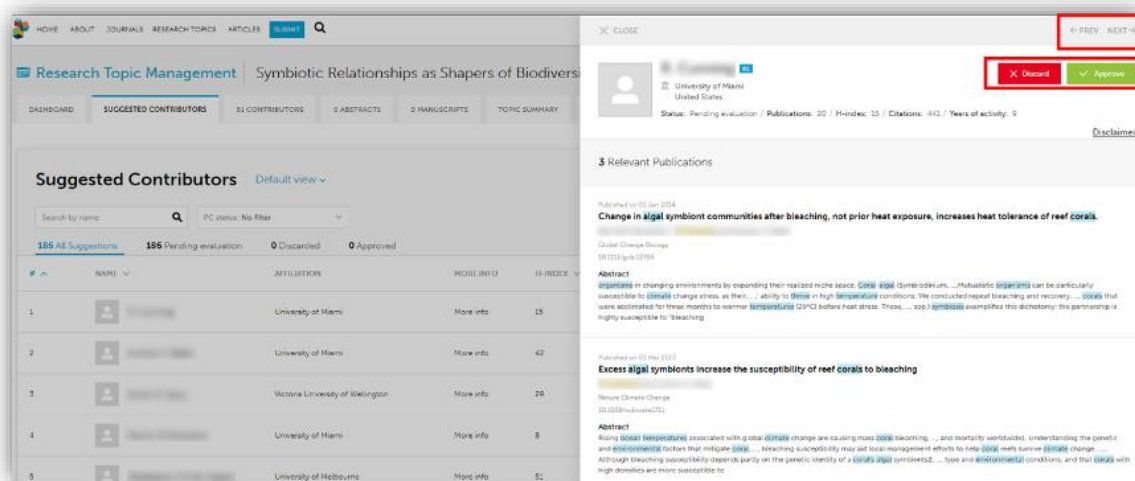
HOME ABOUT JOURNALS RESEARCH TOPICS ARTICLES SUBMIT

Research Topic Management | Symbiotic Relationships as Shapers of Biodiversi

DASHBOARD SUGGESTED CONTRIBUTORS 51 CONTRIBUTORS 0 ABSTRACTS 0 MANUSCRIPTS TOPIC SUMMARY

Suggested Contributors Default view

Search by name PC status: No filter

186 All Suggestions 186 Pending evaluation 0 Discarded 0 Approved

| # | NAME | AFFILIATION | MORE INFO | H-INDEX |
|---|---|---|---|---|
| 1 | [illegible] | University of Miami | More info | 15 |
| 2 | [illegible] | University of Miami | More info | 42 |
| 3 | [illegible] | Victoria University of Wellington | More info | 29 |
| 4 | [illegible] | University of Miami | More info | 8 |
| 5 | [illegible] | University of Melbourne | More info | 51 |

CLOSE

← PREV NEXT →

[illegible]
University of Miami
United States

X Discard ✓ Approve

Status: Pending evaluation / Publications: 20 / H-index: 15 / Citations: 441 / Years of activity: 9

Disclaimer

3 Relevant Publications

Published on 01 Jan 2014
Change in algal symbiont communities after bleaching, not prior heat exposure, increases heat tolerance of reef corals.
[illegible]
Global Change Biology
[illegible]
Abstract
organisms in changing environments by expanding their realized niche space. Coral algal (Symbiodinium, ...Mutualistic organisms can be particularly susceptible to climate change stress, as their ... ability to thrive in high temperature conditions. We conducted repeat bleaching and recovery ... corals that were acclimated for three months to warmer temperatures (29°C) before heat stress. These, ... spp.) symbiosis exemplifies this dichotomy: the partnership is highly susceptible to "bleaching

Published on 01 Mar 2013
Excess algal symbionts increase the susceptibility of reef corals to bleaching
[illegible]
Nature Climate Change
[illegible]
Abstract
Rising ocean temperatures associated with global climate change are causing mass coral bleaching, ..., and mortality worldwide). Understanding the genetic and environmental factors that mitigate coral, ... bleaching susceptibility may aid local management efforts to help coral reefs survive climate change. ... Although bleaching susceptibility depends partly on the genetic identity of a coral's algal symbionts2, ... type and environmental conditions, and that corals with high densities are more susceptible to